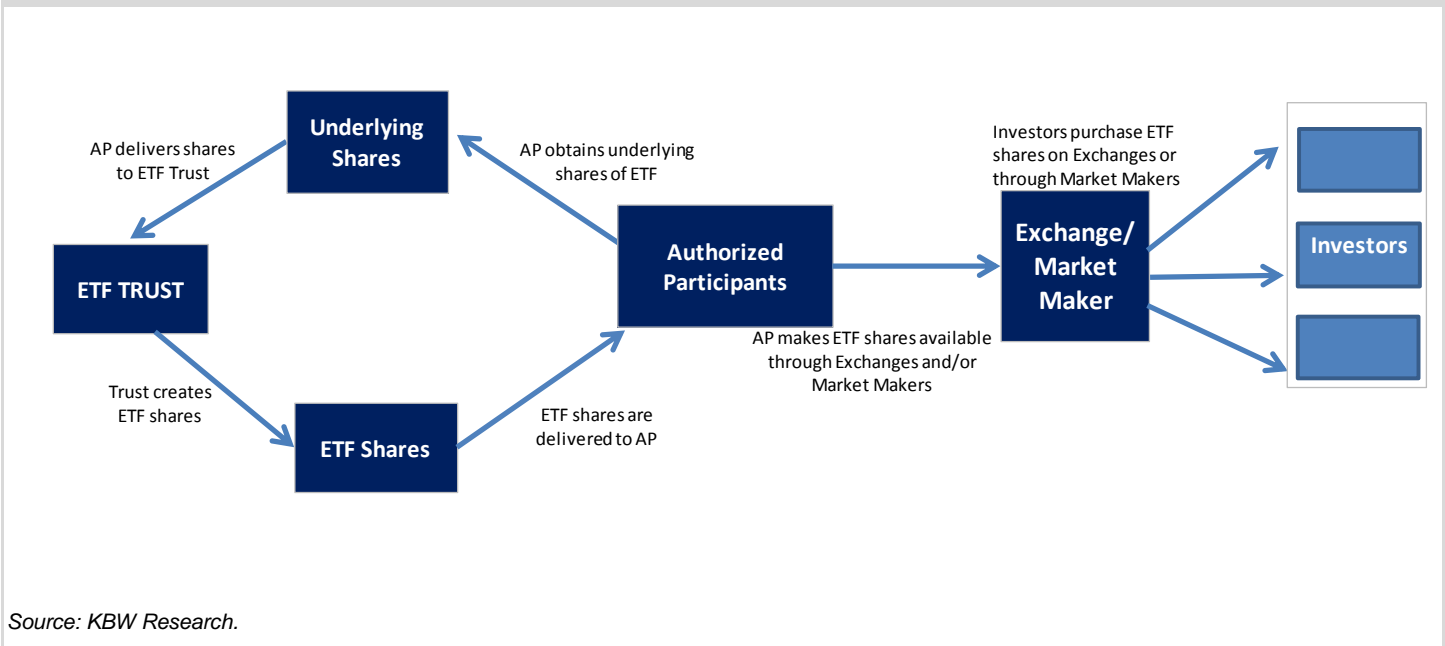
Underlying Shares

AP delivers shares to ETF Trust

AP obtains underlying shares of ETF

Investors purchase ETF shares on Exchanges or through Market Makers

ETF TRUST

Authorized Participants

Exchange/ Market Maker

Investors

AP makes ETF shares available through Exchanges and/or Market Makers

Trust creates ETF shares

ETF Shares

ETF shares are delivered to AP

Source: KBW Research.